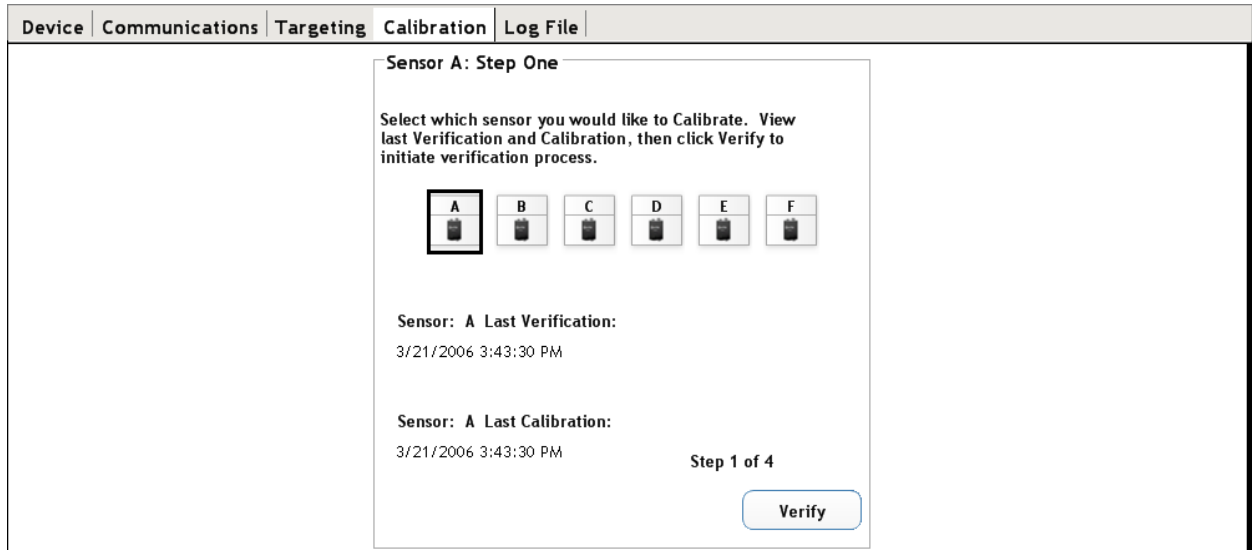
Device | Communications | Targeting | Calibration | Log File

Sensor A: Step One

Select which sensor you would like to Calibrate. View last Verification and Calibration, then click Verify to initiate verification process.

A B C D E F

Sensor: A Last Verification:

3/21/2006 3:43:30 PM

Sensor: A Last Calibration:

3/21/2006 3:43:30 PM

Step 1 of 4

Verify